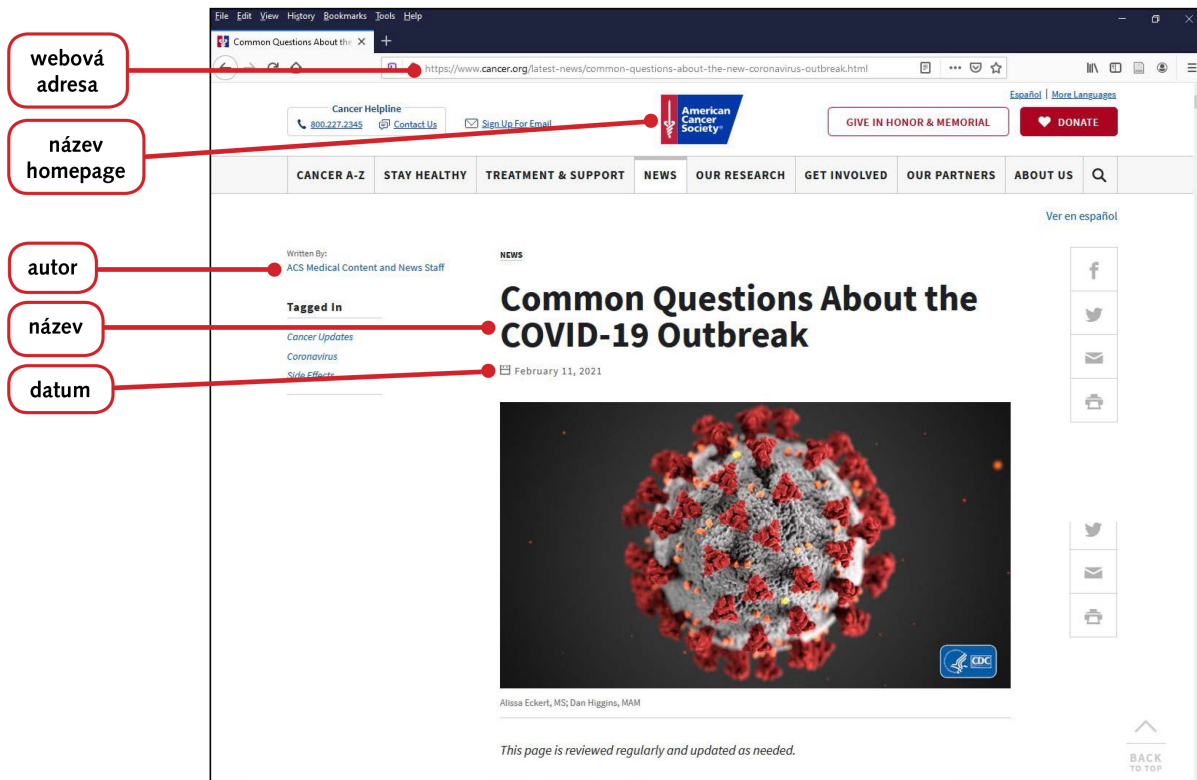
webová adresa

název homepage

autor

název

datum

File Edit View History Bookmarks Tools Help

Common Questions About the ×

https://www.cancer.org/latest-news/common-questions-about-the-new-coronavirus-outbreak.html

Español | More Languages

Cancer Helpline
800.227.2345 Contact Us Sign Up For Email

American Cancer Society®

GIVE IN HONOR & MEMORIAL

DONATE

CANCER A-Z STAY HEALTHY TREATMENT & SUPPORT NEWS OUR RESEARCH GET INVOLVED OUR PARTNERS ABOUT US

Ver en español

Written By:
ACS Medical Content and News Staff

Tagged In
Cancer Updates
Coronavirus
Side Effects

NEWS

Common Questions About the COVID-19 Outbreak

February 11, 2021

CDC

Alissa Eckert, MS; Dan Higgins, MAM

This page is reviewed regularly and updated as needed.

BACK TO TOP